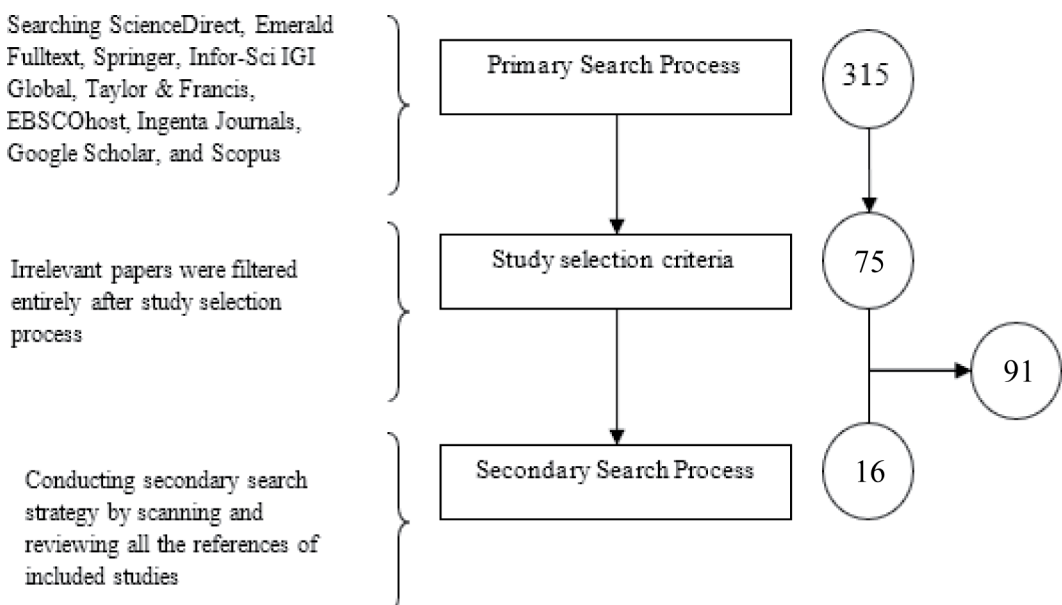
Searching ScienceDirect, Emerald Fulltext, Springer, Infor-Sci IGI Global, Taylor & Francis, EBSCOhost, Ingenta Journals, Google Scholar, and Scopus

Primary Search Process

315

Irrelevant papers were filtered entirely after study selection process

Study selection criteria

75

91

Conducting secondary search strategy by scanning and reviewing all the references of included studies

Secondary Search Process

16